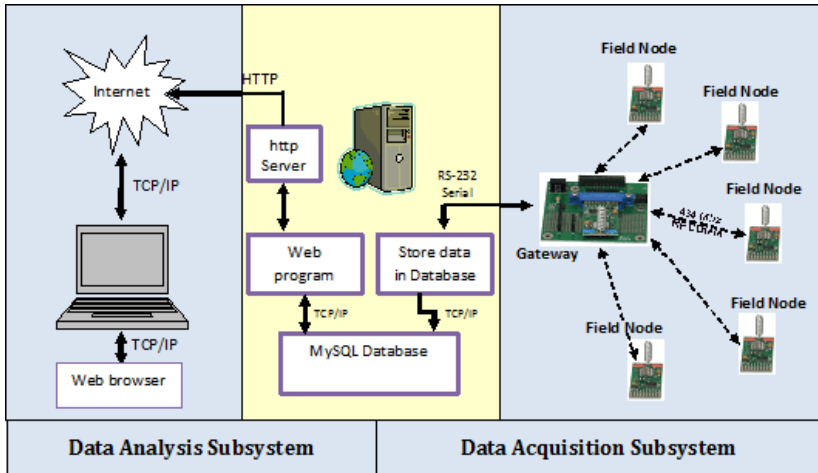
Field Node

Field Node

Field Node

Field Node

Field Node

Internet

HTTP

http Server

TCP/IP

RS-232 Serial

Gateway

434 MHz RF LoRA

Web program

Store data in Database

TCP/IP

TCP/IP

TCP/IP

MySQL Database

Web browser

Data Analysis Subsystem

Data Acquisition Subsystem